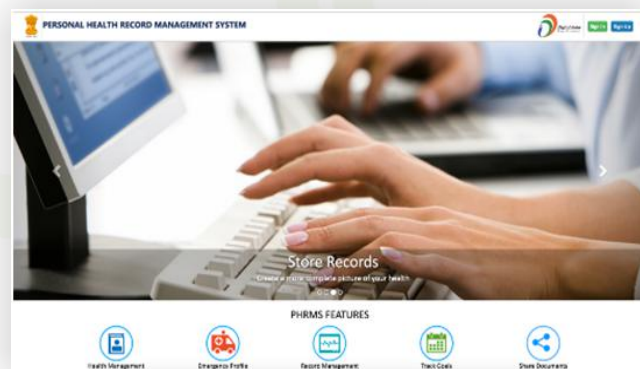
PERSONAL HEALTH RECORD MANAGEMENT SYSTEM

Digital India

Sign In

Sign Up

Store Records

Create a more complete picture of your health

PHRMS FEATURES

Health Management

Emergency Profile

Record Management

Track Goals

Share Documents